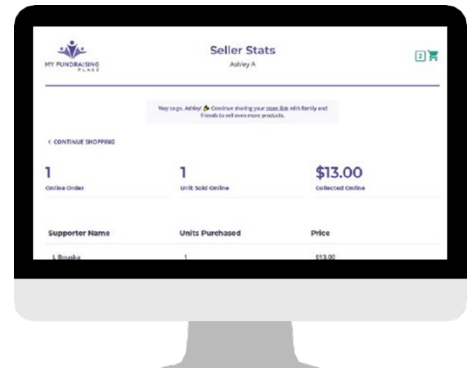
MY FUNDRAISING PLACE

Seller Stats

Ashley A

2

Way to go, Ashley! 🎉 Continue sharing your store link with family and friends to sell even more products.

< CONTINUE SHOPPING

1
Online Order

1
Unit Sold Online

$13.00
Collected Online

| Supporter Name | Units Purchased | Price |
|---|---|---|
| L Bouska | 1 | $13.00 |